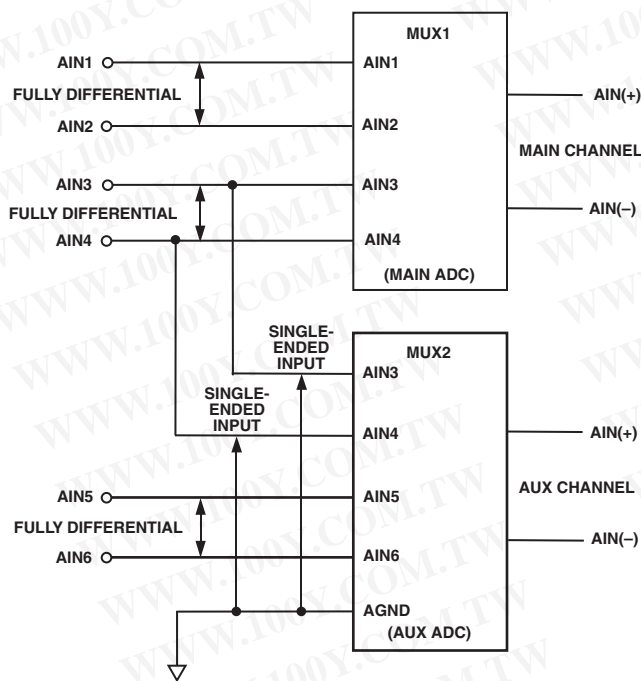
MUX1

AIN1

FULLY DIFFERENTIAL

AIN2

AIN3

FULLY DIFFERENTIAL

AIN4

AIN1

AIN2

AIN3

AIN4

(MAIN ADC)

AIN(+)

MAIN CHANNEL

AIN(–)

SINGLE-ENDED INPUT

MUX2

AIN3

SINGLE-ENDED INPUT

AIN4

AIN(+)

AIN5

FULLY DIFFERENTIAL

AIN6

AIN5

AIN6

AUX CHANNEL

AIN(–)

AGND

(AUX ADC)

WWW.100Y.COM.TW